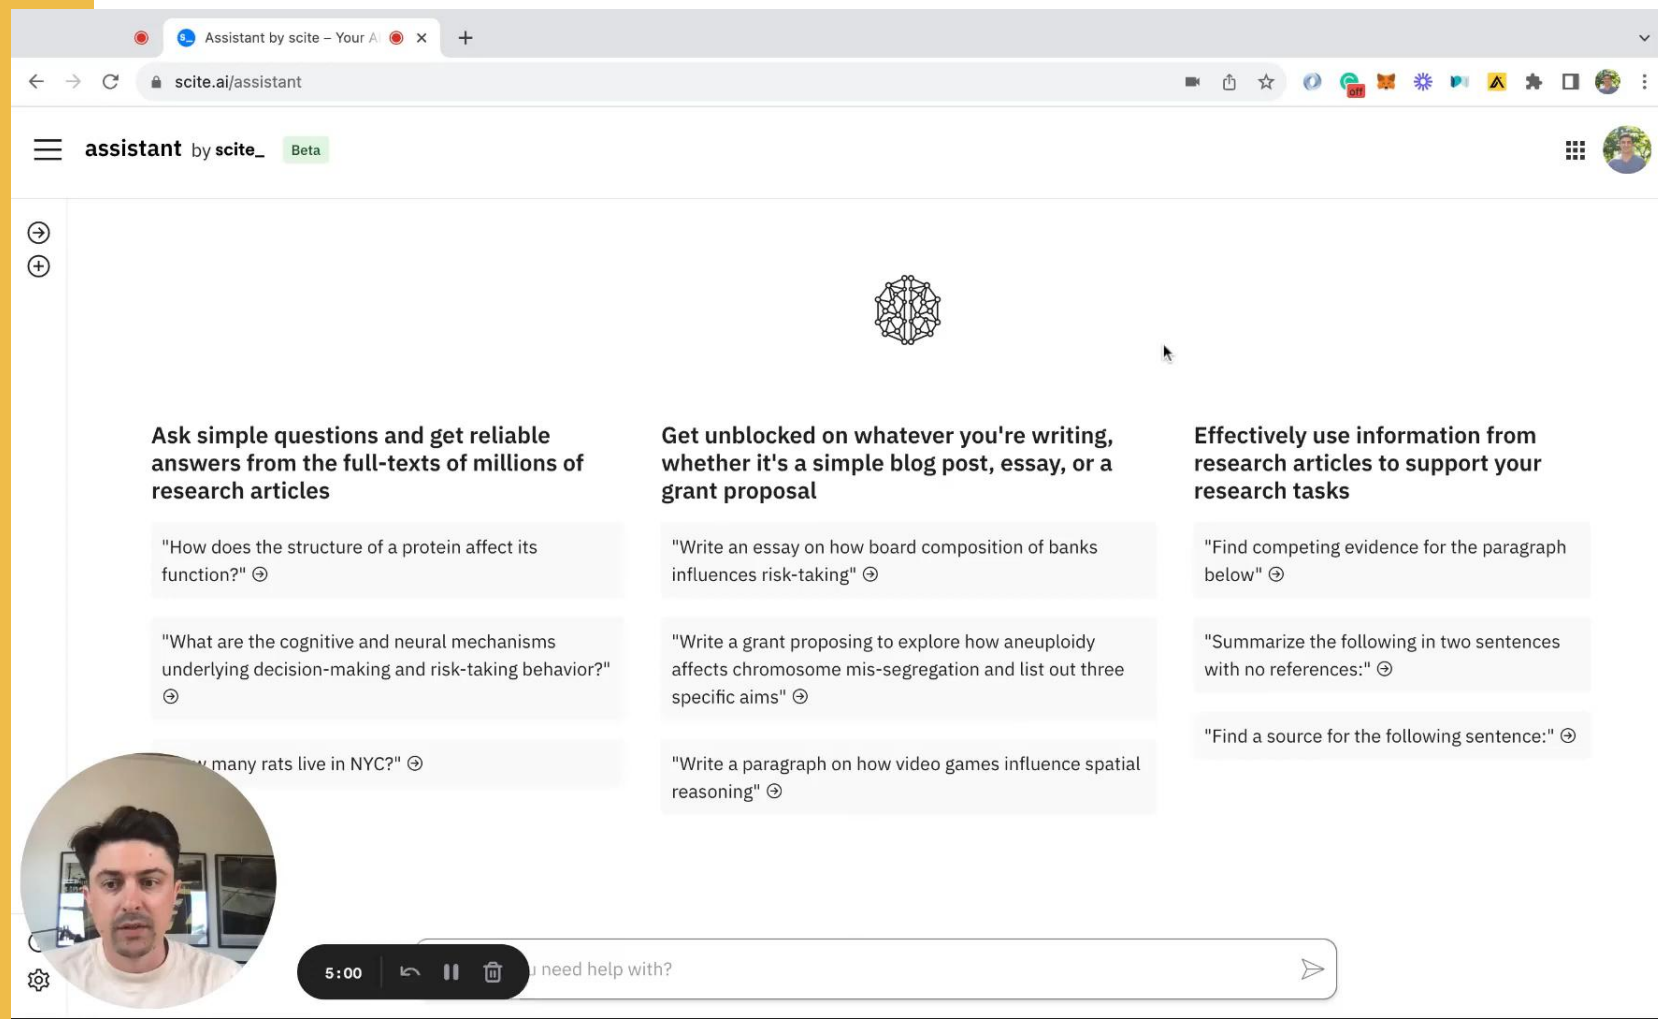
Assistant by scite – Your A

scite.ai/assistant

assistant by scite_ Beta

Ask simple questions and get reliable answers from the full-texts of millions of research articles

"How does the structure of a protein affect its function?"

"What are the cognitive and neural mechanisms underlying decision-making and risk-taking behavior?"

"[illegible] many rats live in NYC?"

Get unblocked on whatever you're writing, whether it's a simple blog post, essay, or a grant proposal

"Write an essay on how board composition of banks influences risk-taking"

"Write a grant proposing to explore how aneuploidy affects chromosome mis-segregation and list out three specific aims"

"Write a paragraph on how video games influence spatial reasoning"

Effectively use information from research articles to support your research tasks

"Find competing evidence for the paragraph below"

"Summarize the following in two sentences with no references:"

"Find a source for the following sentence:"

5:00

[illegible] need help with?